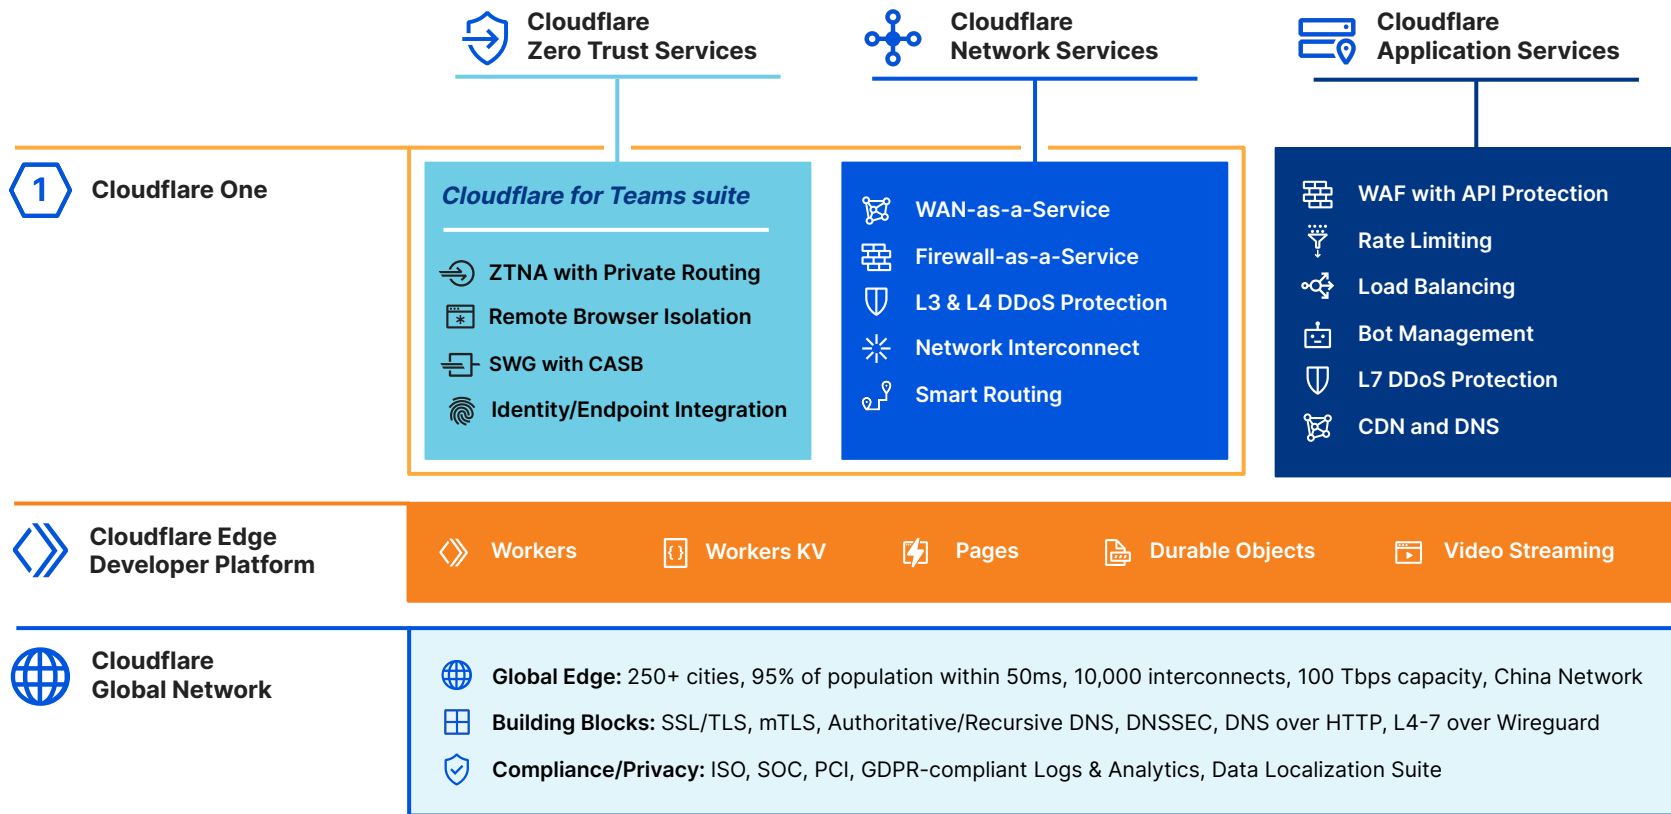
Cloudflare Zero Trust Services

Cloudflare Network Services

Cloudflare Application Services

1 Cloudflare One

Cloudflare for Teams suite

ZTNA with Private Routing
Remote Browser Isolation
SWG with CASB
Identity/Endpoint Integration

WAN-as-a-Service
Firewall-as-a-Service
L3 & L4 DDoS Protection
Network Interconnect
Smart Routing

WAF with API Protection
Rate Limiting
Load Balancing
Bot Management
L7 DDoS Protection
CDN and DNS

Cloudflare Edge Developer Platform

Workers
Workers KV
Pages
Durable Objects
Video Streaming

Cloudflare Global Network

Global Edge: 250+ cities, 95% of population within 50ms, 10,000 interconnects, 100 Tbps capacity, China Network

Building Blocks: SSL/TLS, mTLS, Authoritative/Recursive DNS, DNSSEC, DNS over HTTP, L4-7 over Wireguard

Compliance/Privacy: ISO, SOC, PCI, GDPR-compliant Logs & Analytics, Data Localization Suite